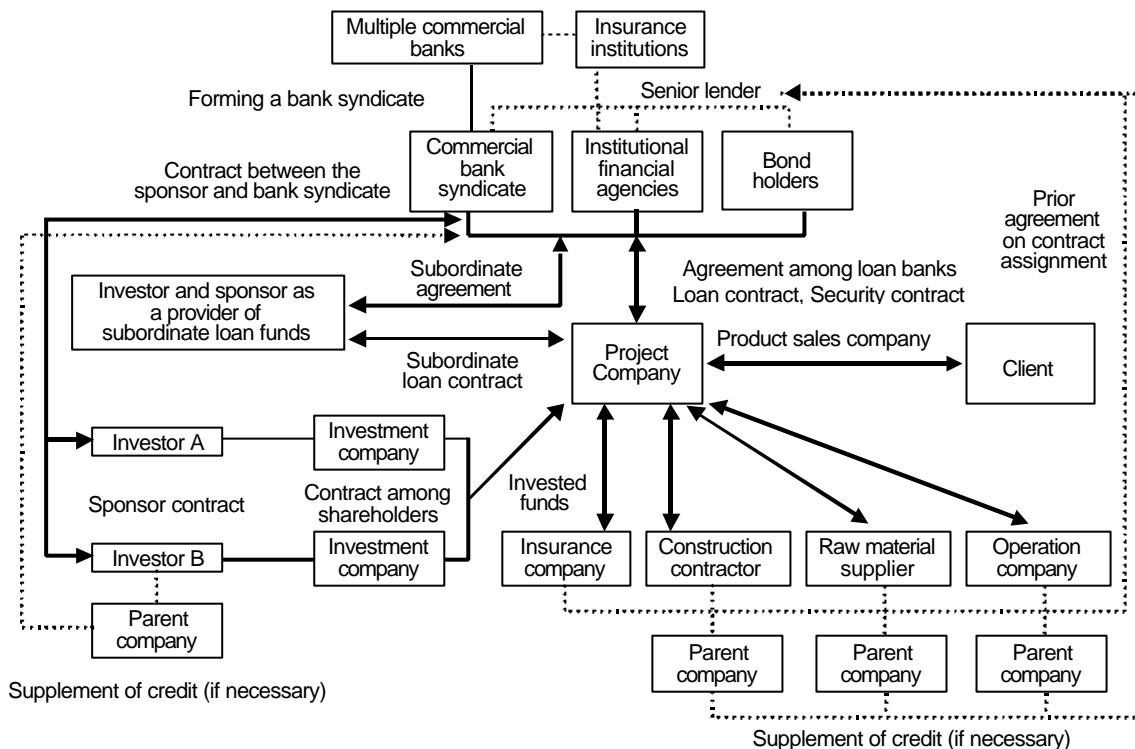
Multiple commercial banks

Insurance institutions

Forming a bank syndicate

Senior lender

Commercial bank syndicate

Institutional financial agencies

Bond holders

Contract between the sponsor and bank syndicate

Prior agreement on contract assignment

Subordinate agreement

Agreement among loan banks
Loan contract, Security contract

Investor and sponsor as a provider of subordinate loan funds

Subordinate loan contract

Project Company

Product sales company

Client

Investor A

Investment company

Sponsor contract

Contract among shareholders

Invested funds

Investor B

Investment company

Insurance company

Construction contractor

Raw material supplier

Operation company

Parent company

Parent company

Parent company

Parent company

Supplement of credit (if necessary)

Supplement of credit (if necessary)